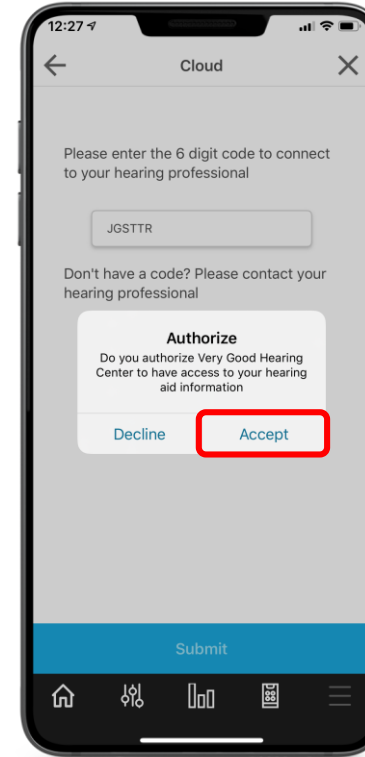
12:27

Cloud

Please enter the 6 digit code to connect to your hearing professional

JGSTTR

Don't have a code? Please contact your hearing professional

Authorize

Do you authorize Very Good Hearing Center to have access to your hearing aid information

Decline

Accept

Submit